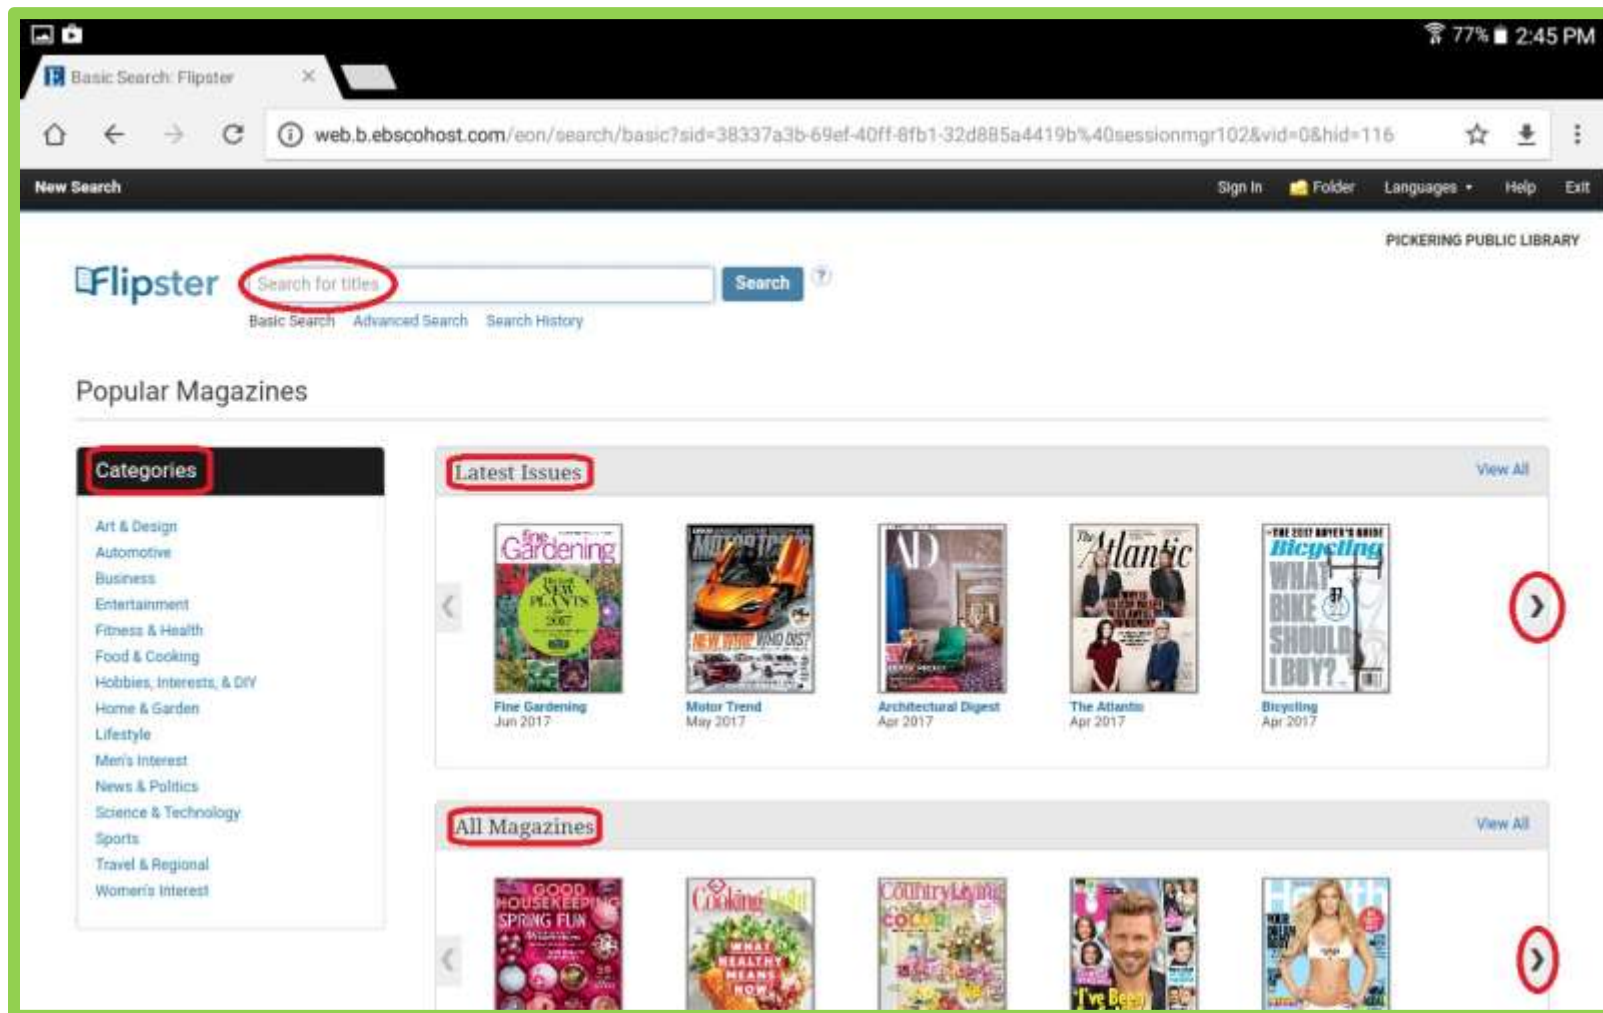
77% 2:45 PM

Basic Search: Flipster ×

web.b.ebscohost.com/eon/search/basic?sid=38337a3b-69ef-40ff-8fb1-32d885a4419b%40sessionmgr102&vid=0&hid=116

New Search

Sign In Folder Languages Help Exit

PICKERING PUBLIC LIBRARY

Flipster

Search for titles

Search

Basic Search Advanced Search Search History

Popular Magazines

Categories

Art & Design
Automotive
Business
Entertainment
Fitness & Health
Food & Cooking
Hobbies, Interests, & DIY
Home & Garden
Lifestyle
Men's Interest
News & Politics
Science & Technology
Sports
Travel & Regional
Women's Interest

Latest Issues

View All

Fine Gardening
Jun 2017

Motor Trend
May 2017

Architectural Digest
Apr 2017

The Atlantic
Apr 2017

Bicycling
Apr 2017

All Magazines

View All